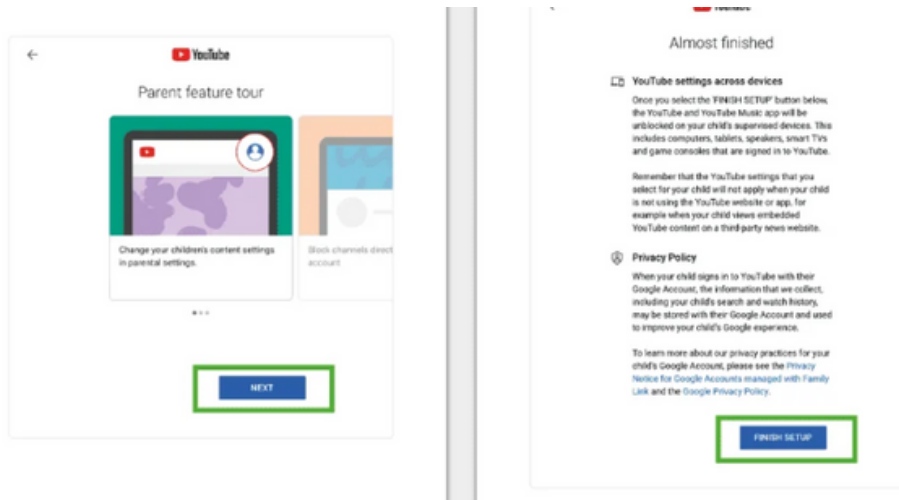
YouTube

Parent feature tour

Change your children's content settings in parental settings.

Block channels direct account

NEXT

Almost finished

YouTube settings across devices

Once you select the 'FINISH SETUP' button below, the YouTube and YouTube Music app will be unblocked on your child's supervised devices. This includes computers, tablets, speakers, smart TVs and game consoles that are signed in to YouTube.

Remember that the YouTube settings that you select for your child will not apply when your child is not using the YouTube website or app, for example when your child views embedded YouTube content on a third-party news website.

Privacy Policy

When your child signs in to YouTube with their Google Account, the information that we collect, including your child's search and watch history, may be stored with their Google Account and used to improve your child's Google experience.

To learn more about our privacy practices for your child's Google Account, please see the Privacy Notice for Google Accounts managed with Family Link and the Google Privacy Policy.

FINISH SETUP